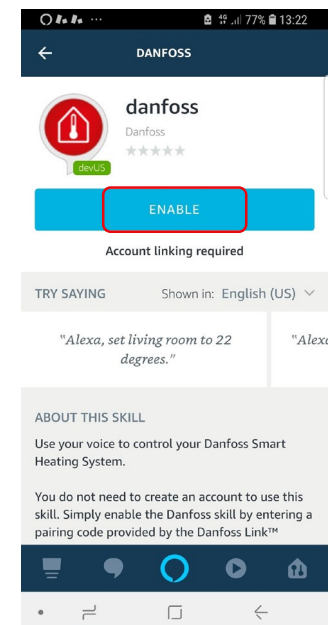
77% 13:22

DANFOSS

danfoss

Danfoss

devUS

ENABLE

Account linking required

TRY SAYING

Shown in: English (US)

"Alexa, set living room to 22 degrees."

"Alexa

ABOUT THIS SKILL

Use your voice to control your Danfoss Smart Heating System.

You do not need to create an account to use this skill. Simply enable the Danfoss skill by entering a pairing code provided by the Danfoss Link™